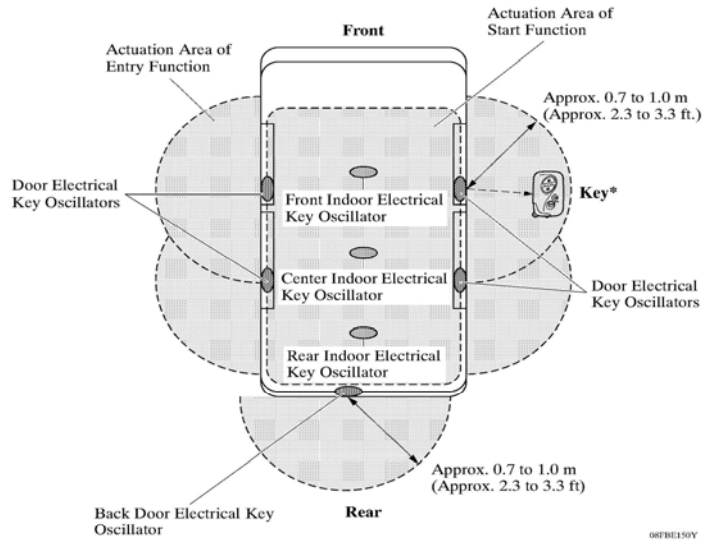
Front

Actuation Area of Start Function

Actuation Area of Entry Function

Approx. 0.7 to 1.0 m (Approx. 2.3 to 3.3 ft.)

Door Electrical Key Oscillators

Front Indoor Electrical Key Oscillator

Key*

Center Indoor Electrical Key Oscillator

Door Electrical Key Oscillators

Rear Indoor Electrical Key Oscillator

Approx. 0.7 to 1.0 m (Approx. 2.3 to 3.3 ft)

Back Door Electrical Key Oscillator

Rear

08FBE150Y